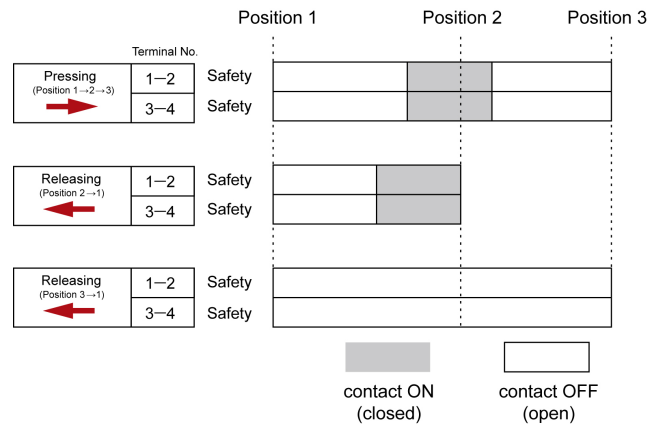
Position 1    Position 2    Position 3

Terminal No.

Pressing
(Position 1→2→3)
1–2 Safety
3–4 Safety

Releasing
(Position 2→1)
1–2 Safety
3–4 Safety

Releasing
(Position 3→1)
1–2 Safety
3–4 Safety

contact ON
(closed)

contact OFF
(open)